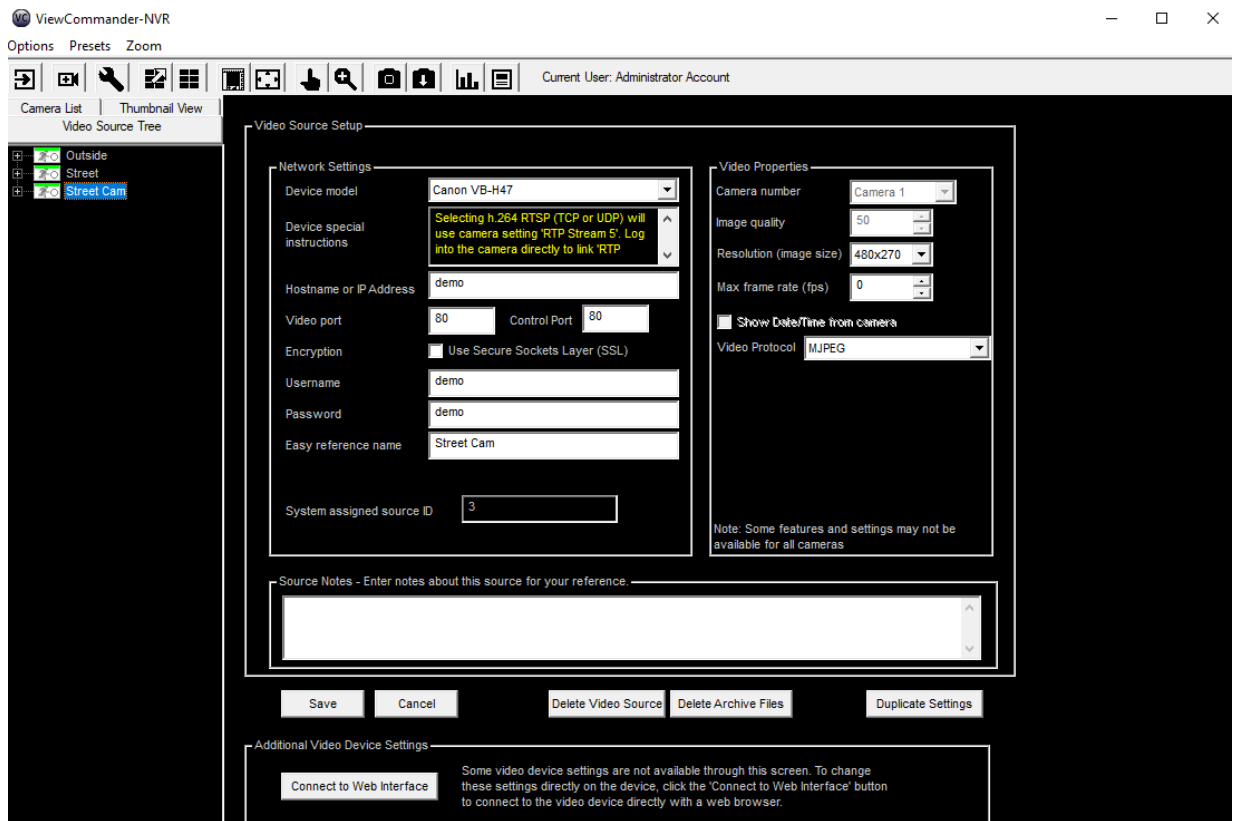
VC ViewCommander-NVR

Options Presets Zoom

Current User: Administrator Account

Camera List | Thumbnail View
Video Source Tree

Outside
Street
Street Cam

Video Source Setup

Network Settings

Device model | Canon VB-H47

Device special instructions | Selecting h.264 RTSP (TCP or UDP) will use camera setting 'RTP Stream 5'. Log into the camera directly to link 'RTP

Hostname or IP Address | demo

Video port | 80 | Control Port | 80

Encryption | Use Secure Sockets Layer (SSL)

Username | demo

Password | demo

Easy reference name | Street Cam

System assigned source ID | 3

Video Properties

Camera number | Camera 1

Image quality | 50

Resolution (image size) | 480x270

Max frame rate (fps) | 0

Show Date/Time from camera

Video Protocol | MJPEG

Note: Some features and settings may not be available for all cameras

Source Notes - Enter notes about this source for your reference.

Save | Cancel | Delete Video Source | Delete Archive Files | Duplicate Settings

Additional Video Device Settings

Connect to Web Interface

Some video device settings are not available through this screen. To change these settings directly on the device, click the 'Connect to Web Interface' button to connect to the video device directly with a web browser.